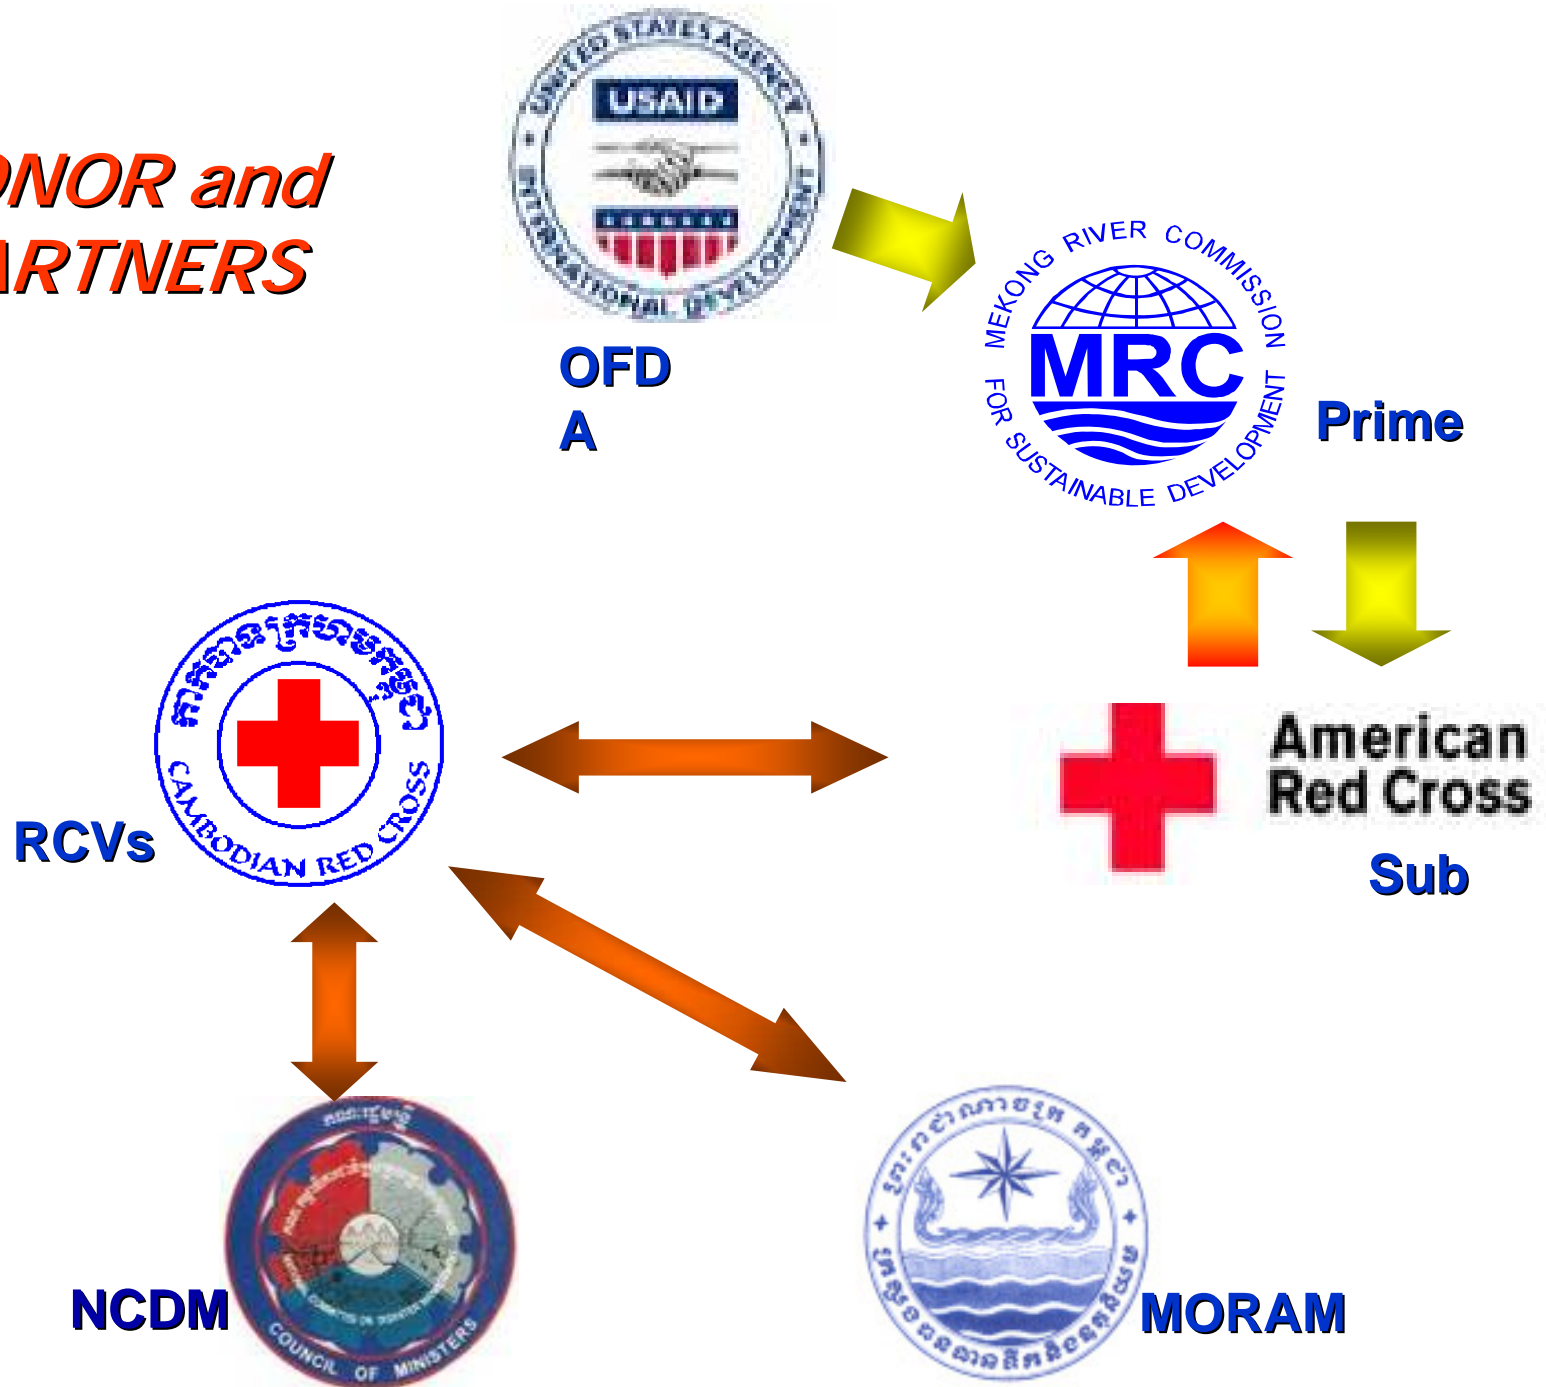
NOR and
RTNERS

UNITED STATES AGENCY INTERNATIONAL DEVELOPMENT
USAID

OFD
A

MEKONG RIVER COMMISSION
MRC
FOR SUSTAINABLE DEVELOPMENT

Prime

CAMBODIAN RED CROSS

RCVs

American Red Cross

Sub

COUNCIL OF MINISTERS

NCDM

MORAM